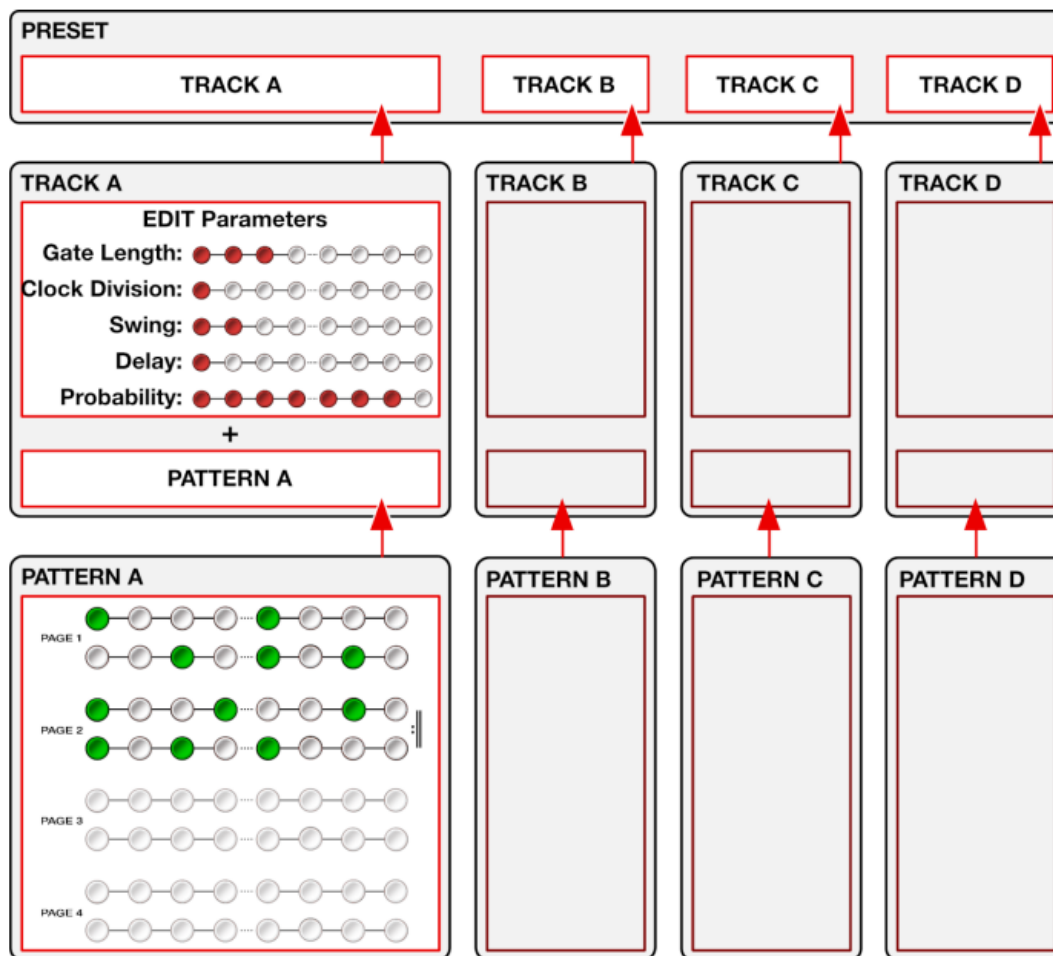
PRESET

TRACK A

TRACK B

TRACK C

TRACK D

TRACK A

EDIT Parameters

Gate Length:

Clock Division:

Swing:

Delay:

Probability:

+

PATTERN A

TRACK B

TRACK C

TRACK D

PATTERN A

PAGE 1

PAGE 2

PAGE 3

PAGE 4

PATTERN B

PATTERN C

PATTERN D